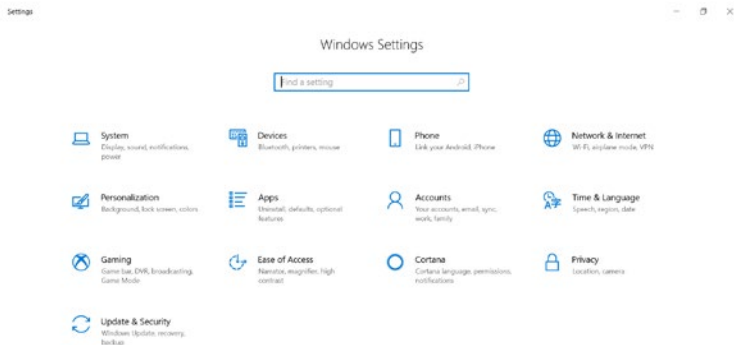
Settings

Windows Settings

Find a setting

System
Display, sound, notifications, power

Devices
Bluetooth, printers, mouse

Phone
Link your Android, iPhone

Network & Internet
Wi-Fi, airplane mode, VPN

Personalization
Background, lock screen, colors

Apps
Uninstall, defaults, optional features

Accounts
Your accounts, email, sync, work, family

Time & Language
Speech, region, date

Gaming
Game bar, DVR, broadcasting, Game Mode

Ease of Access
Narrator, magnifier, high contrast

Cortana
Cortana language, permissions, notifications

Privacy
Location, camera

Update & Security
Windows Update, recovery, backup